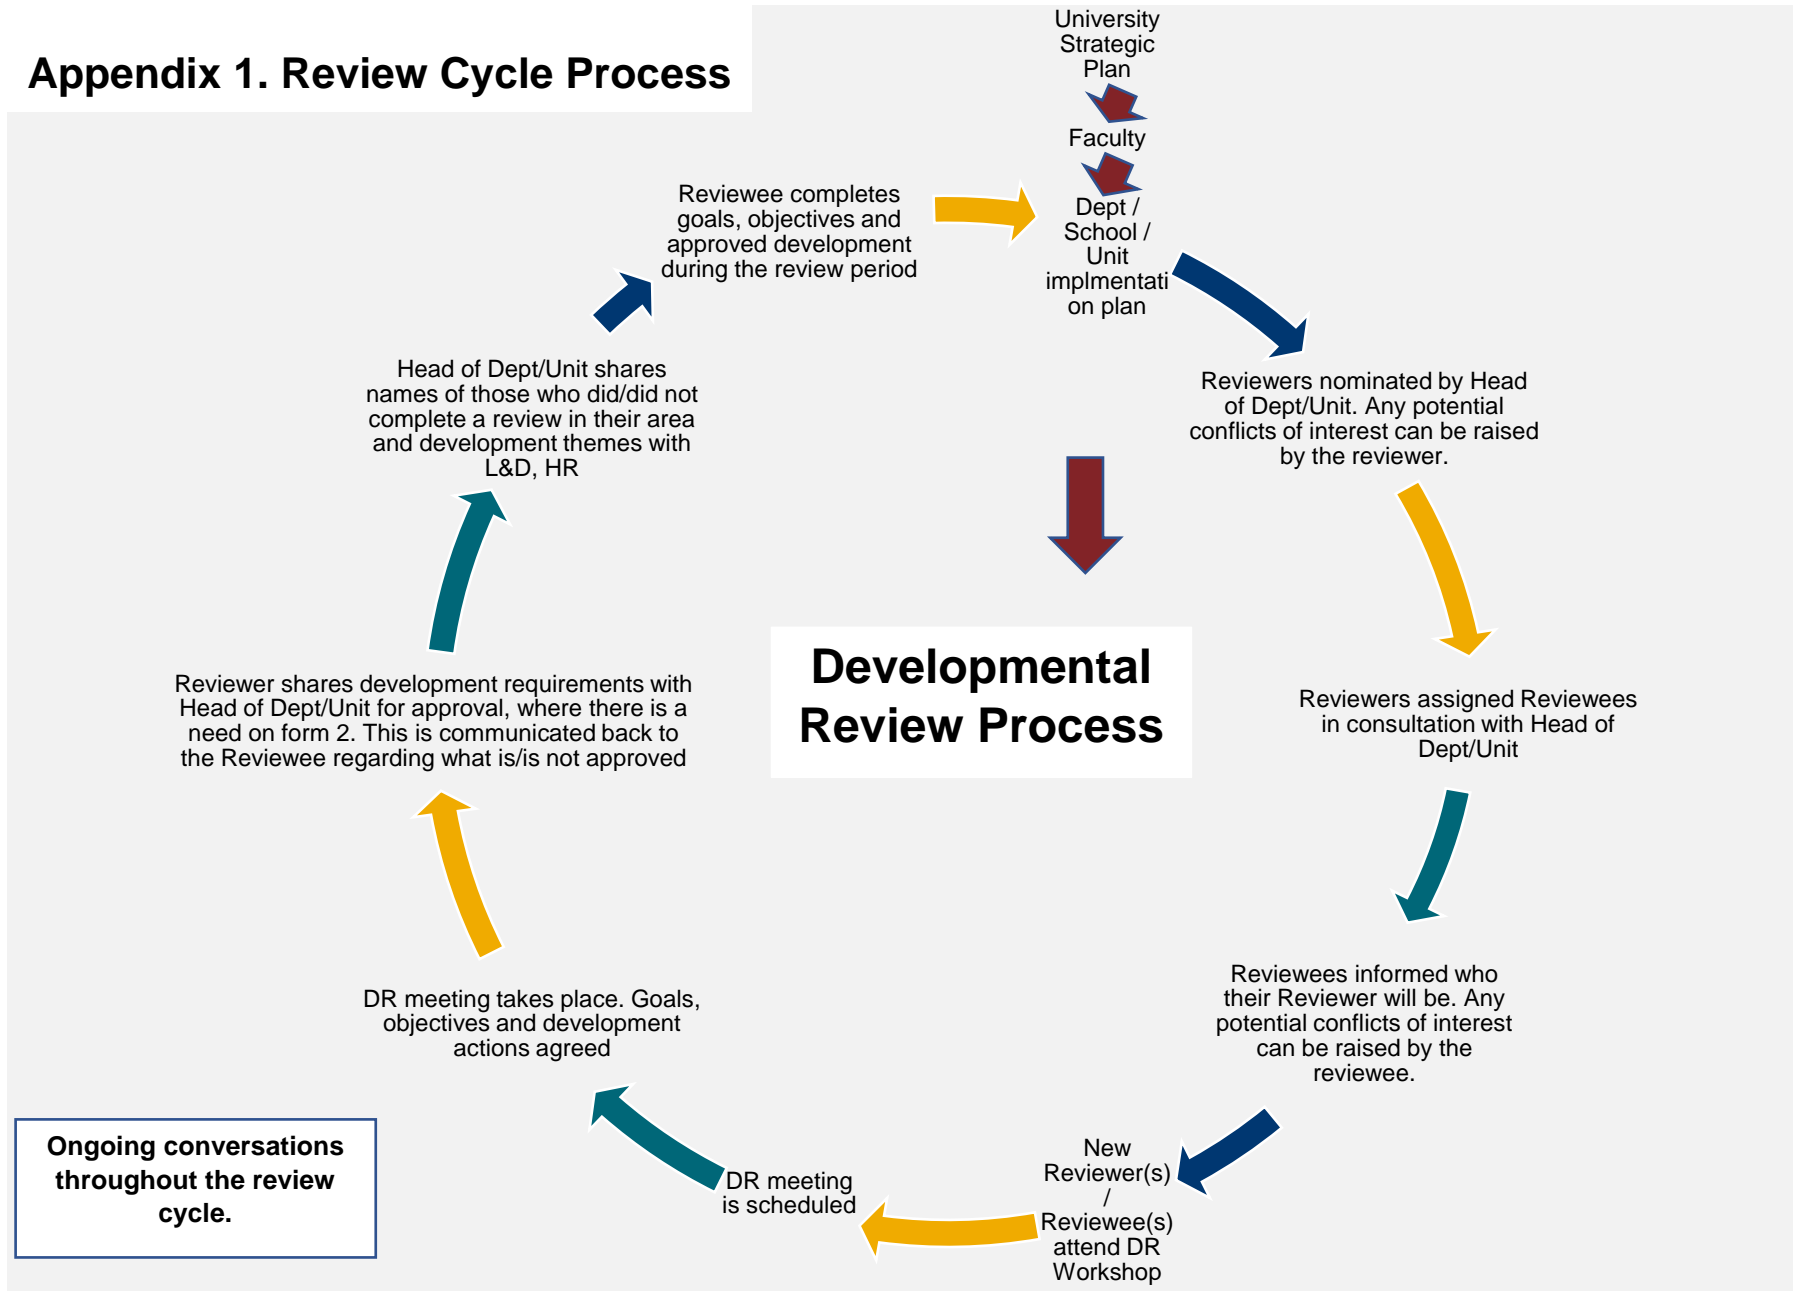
Appendix 1. Review Cycle Process

University Strategic Plan

Faculty

Dept / School / Unit implmentati on plan

Reviewers nominated by Head of Dept/Unit. Any potential conflicts of interest can be raised by the reviewer.

Reviewers assigned Reviewees in consultation with Head of Dept/Unit

Reviewees informed who their Reviewer will be. Any potential conflicts of interest can be raised by the reviewee.

New Reviewer(s) / Reviewee(s) attend DR Workshop

DR meeting is scheduled

DR meeting takes place. Goals, objectives and development actions agreed

Reviewer shares development requirements with Head of Dept/Unit for approval, where there is a need on form 2. This is communicated back to the Reviewee regarding what is/is not approved

Head of Dept/Unit shares names of those who did/did not complete a review in their area and development themes with L&D, HR

Reviewee completes goals, objectives and approved development during the review period

Developmental Review Process

Ongoing conversations throughout the review cycle.